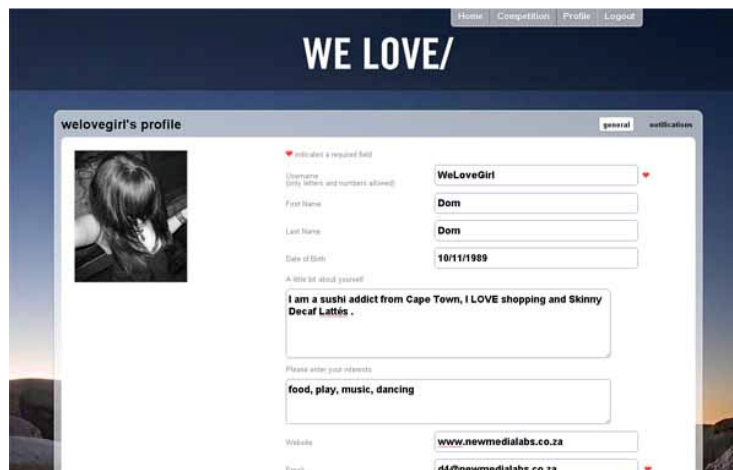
Home Competition Profile Logout

WE LOVE/

welovegirl's profile

general notification

♥ indicates a required field

Username (only letters and numbers allowed)

WeLoveGirl ♥

First Name

Dom

Last Name

Dom

Date of Birth

10/11/1989

A little bit about yourself

I am a sushi addict from Cape Town, I LOVE shopping and Skinny Decaf Lattés .

Please enter your interests

food, play, music, dancing

Website

www.newmedialabs.co.za

Email

d4@newmedialabs.co.za ♥